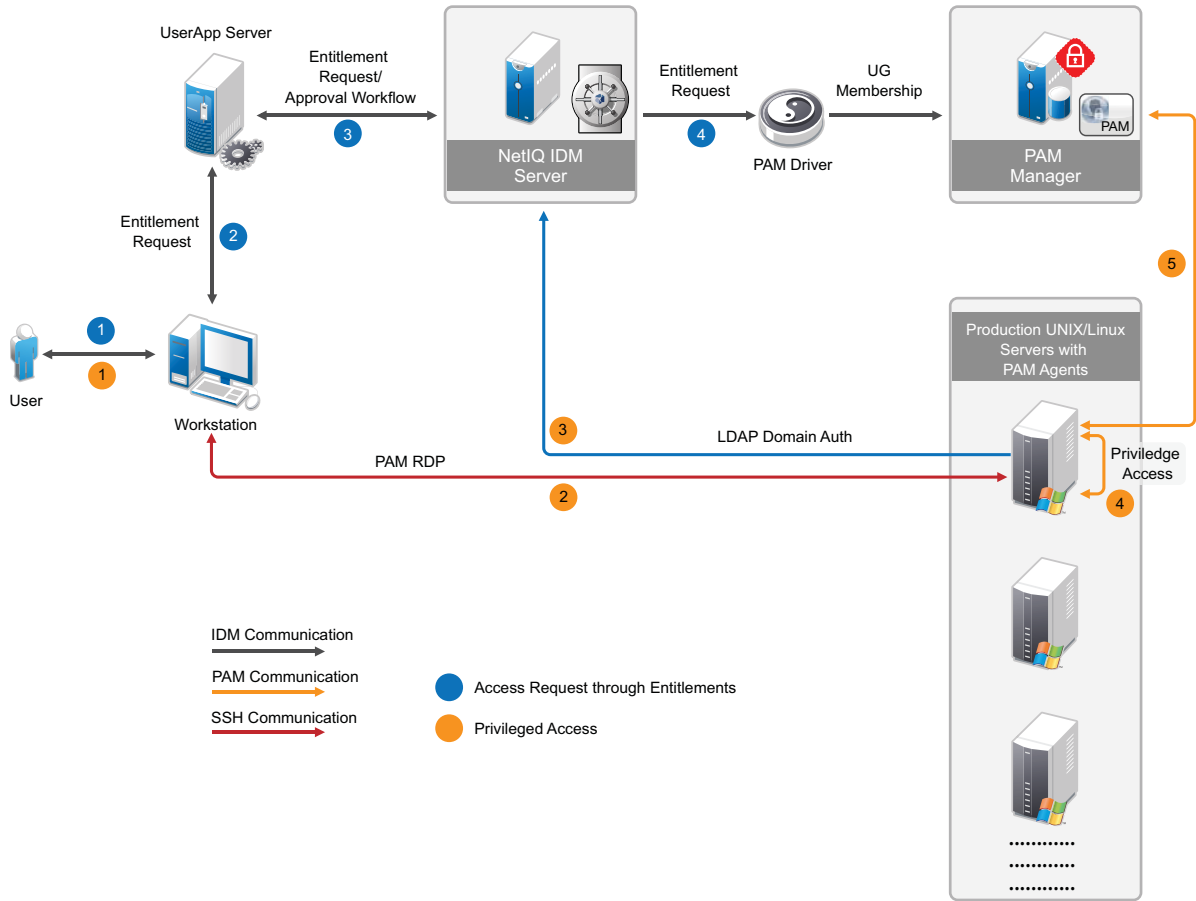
UserApp Server

Entitlement Request/ Approval Workflow

3

NetIQ IDM Server

Entitlement Request

4

PAM Driver

UG Membership

PAM

PAM Manager

Entitlement Request

2

5

Production UNIX/Linux Servers with PAM Agents

1

1

User

Workstation

3

LDAP Domain Auth

PAM RDP

2

Priviledge Access

4

IDM Communication

PAM Communication

SSH Communication

Access Request through Entitlements

Privileged Access

...........
...........
...........